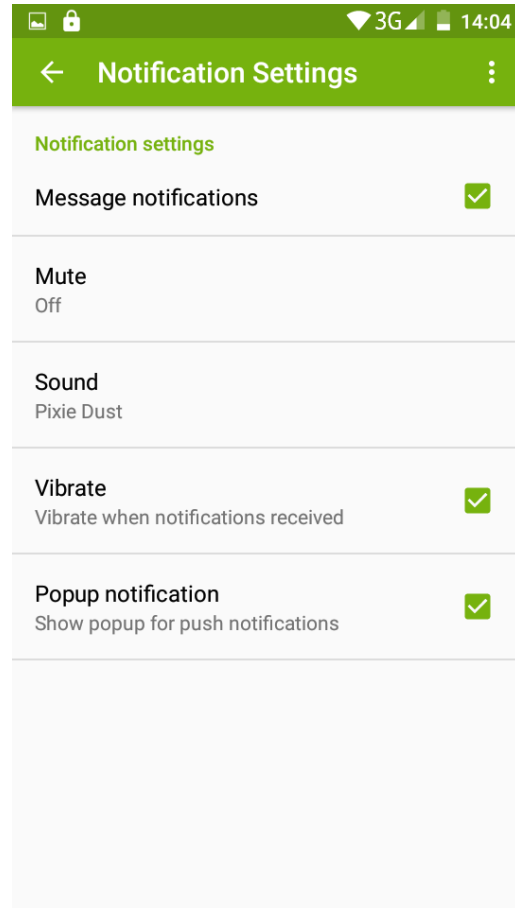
3G 14:04

Notification Settings

Notification settings

Message notifications

Mute
Off

Sound
Pixie Dust

Vibrate
Vibrate when notifications received

Popup notification
Show popup for push notifications